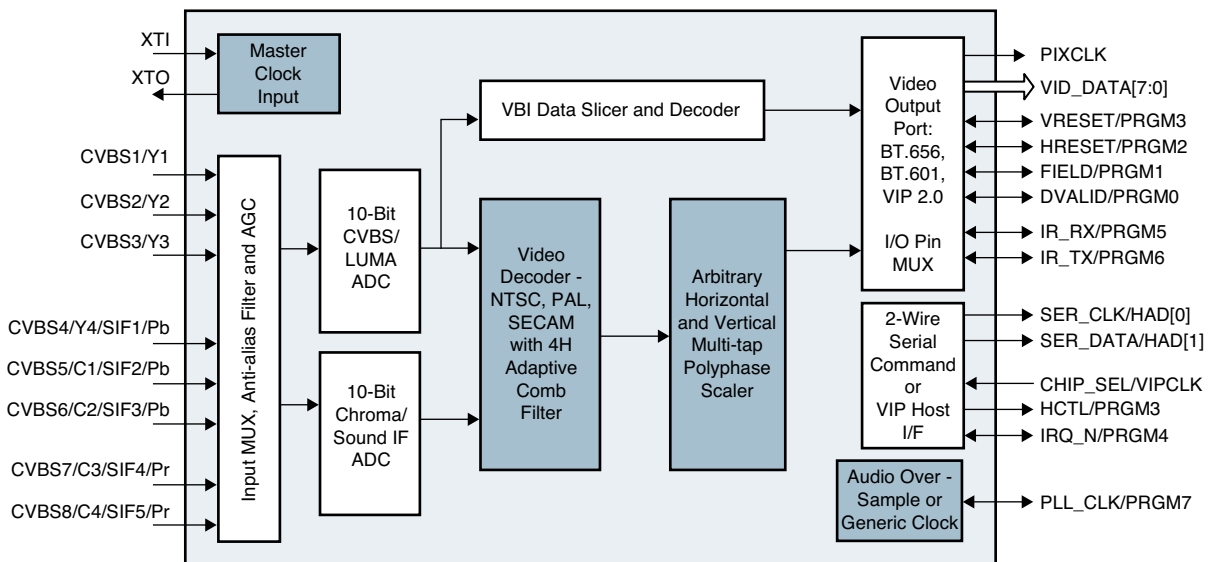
XTI

XTO

Master Clock Input

CVBS1/Y1

CVBS2/Y2

CVBS3/Y3

CVBS4/Y4/SIF1/Pb

CVBS5/C1/SIF2/Pb

CVBS6/C2/SIF3/Pb

CVBS7/C3/SIF4/Pr

CVBS8/C4/SIF5/Pr

Input MUX, Anti-alias Filter and AGC

10-Bit CVBS/ LUMA ADC

10-Bit Chroma/ Sound IF ADC

VBI Data Slicer and Decoder

Video Decoder - NTSC, PAL, SECAM with 4H Adaptive Comb Filter

Arbitrary Horizontal and Vertical Multi-tap Polyphase Scaler

Video Output Port: BT.656, BT.601, VIP 2.0

I/O Pin MUX

2-Wire Serial Command or VIP Host I/F

Audio Over - Sample or Generic Clock

PIXCLK

VID_DATA[7:0]

VRESET/PRGM3

HRESET/PRGM2

FIELD/PRGM1

DVALID/PRGM0

IR_RX/PRGM5

IR_TX/PRGM6

SER_CLK/HAD[0]

SER_DATA/HAD[1]

CHIP_SEL/VIPCLK

HCTL/PRGM3

IRQ_N/PRGM4

PLL_CLK/PRGM7